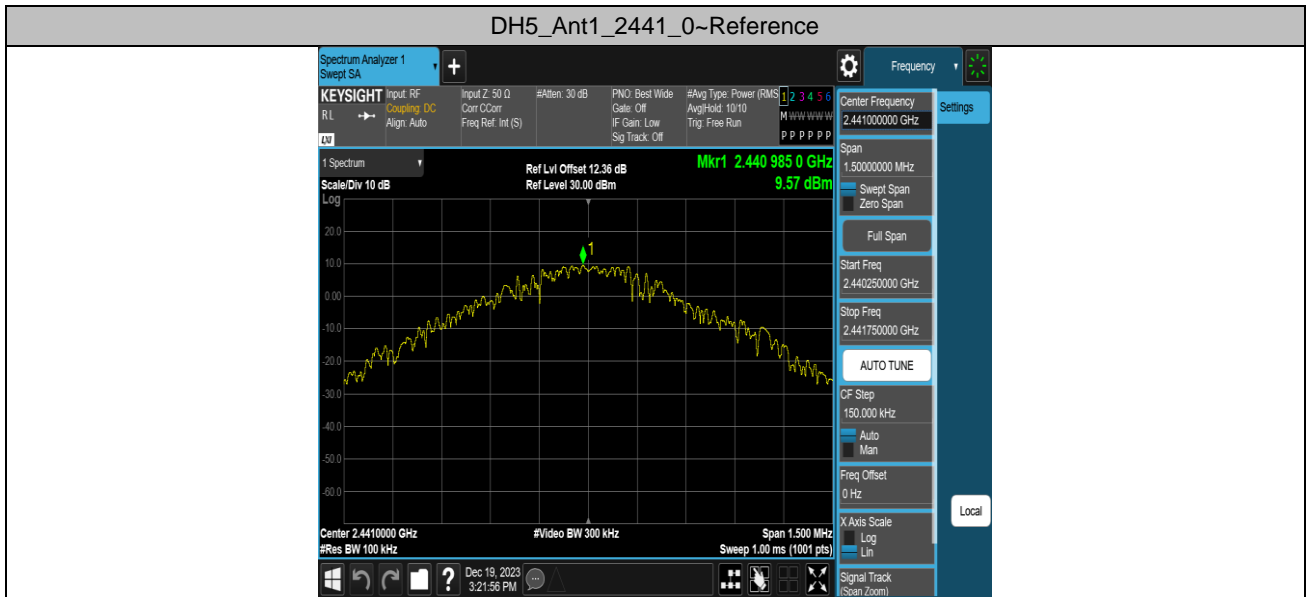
DH5_Ant1_2441_0~Reference

Spectrum Analyzer 1
Swept SA

Frequency

KEYSIGHT Input: RF
Coupling: DC
Align: Auto
RL
LXI

Input Z: 50 Ω
Corr CCorr
Freq Ref: Int (S)

#Atten: 30 dB

PNO: Best Wide
Gate: Off
IF Gain: Low
Sig Track: Off

#Avg Type: Power (RMS)
Avg|Hold: 10/10
Trig: Free Run

1 2 3 4 5 6
M WWWWWW
P P P P P P

Center Frequency
2.441000000 GHz

Settings

1 Spectrum

Scale/Div 10 dB
Log

Ref Lvl Offset 12.36 dB
Ref Level 30.00 dBm

Mkr1 2.440 985 0 GHz
9.57 dBm

20.0
10.0
0.00
-10.0
-20.0
-30.0
-40.0
-50.0
-60.0

1

Center 2.4410000 GHz
#Res BW 100 kHz

#Video BW 300 kHz

Span 1.500 MHz
Sweep 1.00 ms (1001 pts)

Span
1.50000000 MHz
Swept Span
Zero Span
Full Span
Start Freq
2.440250000 GHz
Stop Freq
2.441750000 GHz
AUTO TUNE
CF Step
150.000 kHz
Auto
Man
Freq Offset
0 Hz
X Axis Scale
Log
Lin
Signal Track
(Span Zoom)

Local

Dec 19, 2023
3:21:56 PM